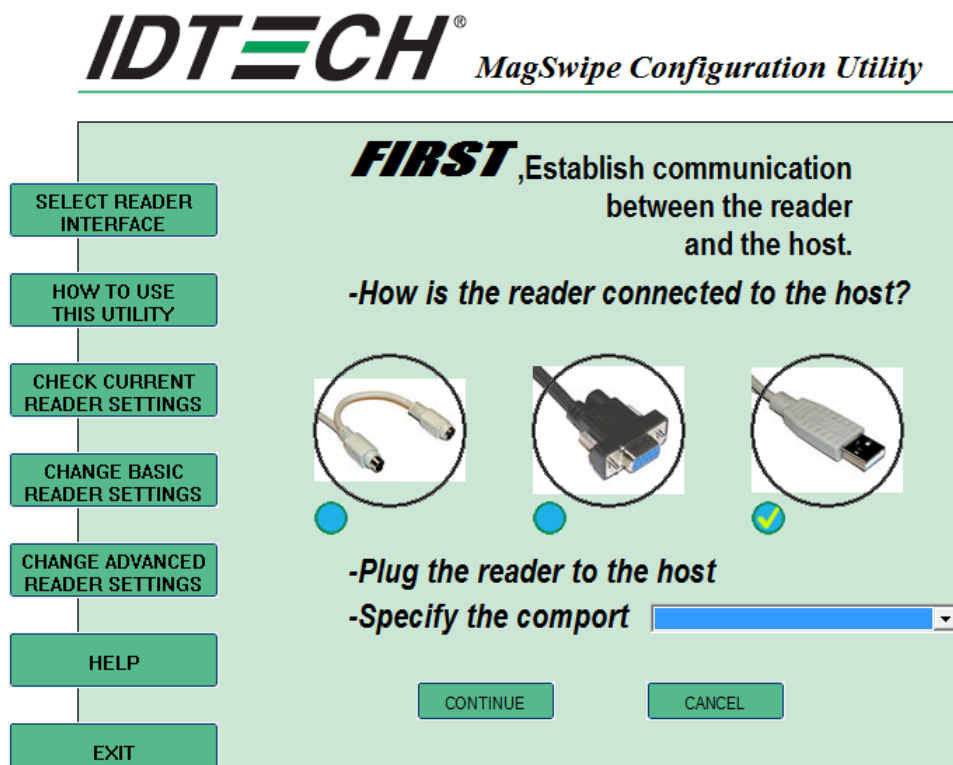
IDTECH®
MagSwipe Configuration Utility

SELECT READER INTERFACE

HOW TO USE THIS UTILITY

CHECK CURRENT READER SETTINGS

CHANGE BASIC READER SETTINGS

CHANGE ADVANCED READER SETTINGS

HELP

EXIT

FIRST ,Establish communication between the reader and the host.

-How is the reader connected to the host?

-Plug the reader to the host

-Specify the comport

CONTINUE

CANCEL